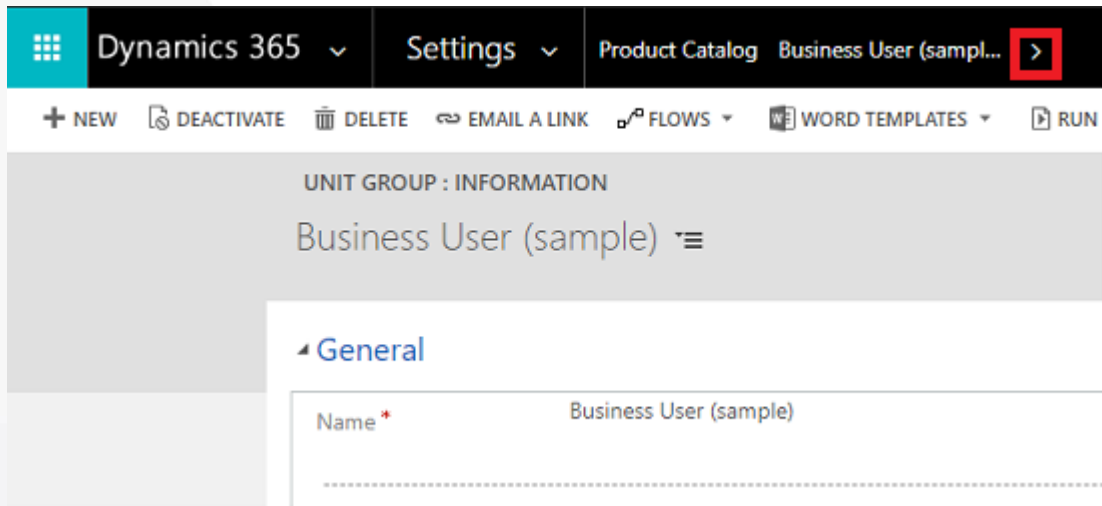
Dynamics 365 ⌄ Settings ⌄ Product Catalog Business User (sampl... >

+ NEW DEACTIVATE DELETE EMAIL A LINK FLOWS ▾ WORD TEMPLATES ▾ RUN

UNIT GROUP : INFORMATION

Business User (sample)

General

Name * Business User (sample)